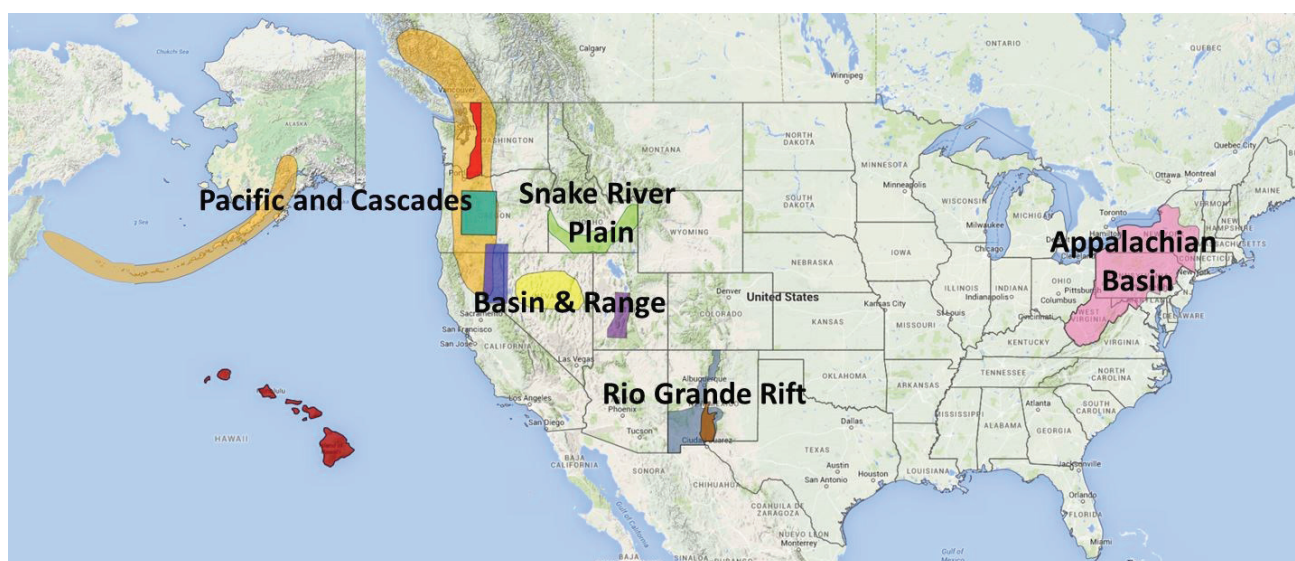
Pacific and Cascades

Snake River Plain

Basin & Range

Rio Grande Rift

Appalachian Basin

ALASKA

Chukchi Sea

Calgary

Winnipeg

ONTARIO

QUEBEC

Vancouver

WASHINGTON

Portland

MONTANA

NORTH DAKOTA

MINNESOTA

Minneapolis

Quebec City

Ottawa

Montreal

MAINE

SOUTH DAKOTA

WISCONSIN

MICHIGAN

Toronto

VERMONT

NEW HAMPSHIRE

MASSACHUSETTS

WYOMING

Milwaukee

Chicago

IOWA

NEBRASKA

CONNECTICUT

New York

Denver

United States

COLORADO

ILLINOIS

INDIANA

Indianapolis

OHIO

Pittsburgh

Columbus

WEST VIRGINIA

DELAWARE

Sacramento

San Francisco

San Jose

CALIFORNIA

Las Vegas

KANSAS

Kansas City

MISSOURI

St Louis

Cincinnati

KENTUCKY

VIRGINIA

Los Angeles

San Diego

Phoenix

Albuquerque

OKLAHOMA

ARKANSAS

TENNESSEE

NORTH CAROLINA

Tucson

Ciudad Juarez

Dallas

MISSISSIPPI

ALABAMA

GEORGIA

Atlanta

SOUTH CAROLINA

Honolulu

HAWAII

BAJA CALIFORNIA

TEXAS

Austin

Houston

San Antonio

LOUISIANA

Jacksonville

CHIHUAHUA

COAHUILA DE ZARAGOZA

Orlando

FLORIDA

Miami

Gulf of California

Gulf of Mexico

BAJA